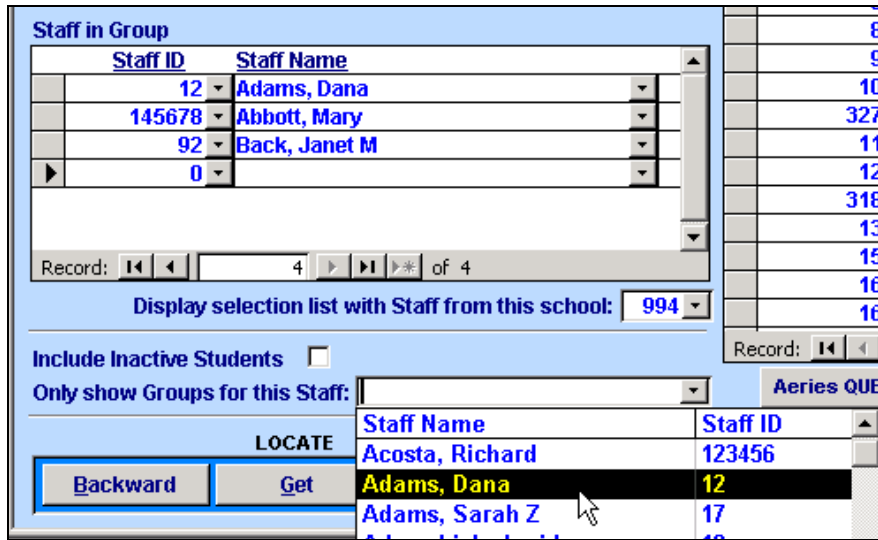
Staff in Group

| Staff ID | Staff Name |
|---|---|
| 12 | Adams, Dana |
| 145678 | Abbott, Mary |
| 92 | Back, Janet M |
| 0 | |

Record: 4 of 4

Display selection list with Staff from this school: 994

Include Inactive Students

Only show Groups for this Staff:

LOCATE

Backward Get

| Staff Name | Staff ID |
|---|---|
| Acosta, Richard | 123456 |
| Adams, Dana | 12 |
| Adams, Sarah Z | 17 |
| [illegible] | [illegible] |

8
9
10
327
11
12
318
13
15
16
16

Record:

Aeries QUE